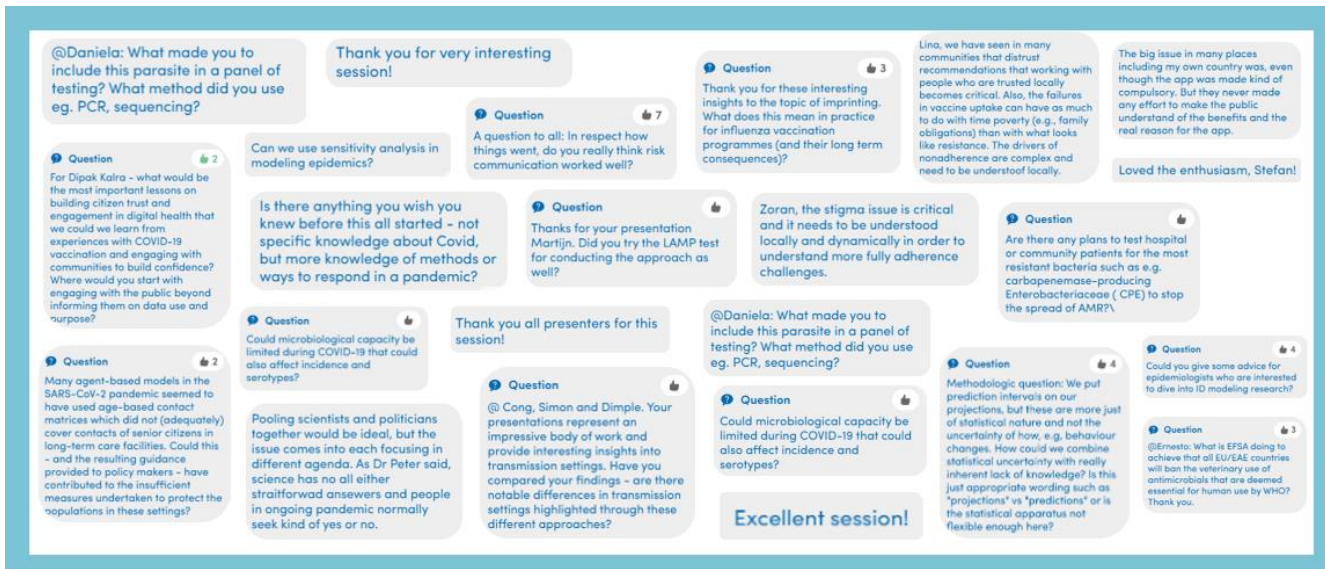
@Daniela: What made you to include this parasite in a panel of testing? What method did you use eg. PCR, sequencing?

Thank you for very interesting session!

Question 7
A question to all: In respect how things went, do you really think risk communication worked well?

Question 3
Thank you for these interesting insights to the topic of imprinting. What does this mean in practice for influenza vaccination programmes (and their long term consequences)?

Lina, we have seen in many communities that distrust recommendations that working with people who are trusted locally becomes critical. Also, the failures in vaccine uptake can have as much to do with time poverty (e.g., family obligations) than with what looks like resistance. The drivers of nonadherence are complex and need to be understoof locally.

The big issue in many places including my own country was, even though the app was made kind of compulsory. But they never made any effort to make the public understand of the benefits and the real reason for the app.

Loved the enthusiasm, Stefan!

Can we use sensitivity analysis in modeling epidemics?

Question 2
For Dipak Kalra - what would be the most important lessons on building citizen trust and engagement in digital health that we could we learn from experiences with COVID-19 vaccination and engaging with communities to build confidence? Where would you start with engaging with the public beyond informing them on data use and purpose?

Is there anything you wish you knew before this all started - not specific knowledge about Covid, but more knowledge of methods or ways to respond in a pandemic?

Question
Thanks for your presentation Martijn. Did you try the LAMP test for conducting the approach as well?

Zoran, the stigma issue is critical and it needs to be understood locally and dynamically in order to understand more fully adherence challenges.

Question
Are there any plans to test hospital or community patients for the most resistant bacteria such as e.g. carbapenemase-producing Enterobacteriaceae ( CPE) to stop the spread of AMR?\

Question
Could microbiological capacity be limited during COVID-19 that could also affect incidence and serotypes?

Thank you all presenters for this session!

@Daniela: What made you to include this parasite in a panel of testing? What method did you use eg. PCR, sequencing?

Question 2
Many agent-based models in the SARS-CoV-2 pandemic seemed to have used age-based contact matrices which did not (adequately) cover contacts of senior citizens in long-term care facilities. Could this - and the resulting guidance provided to policy makers - have contributed to the insufficient measures undertaken to protect the populations in these settings?

Pooling scientists and politicians together would be ideal, but the issue comes into each focusing in different agenda. As Dr Peter said, science has no all either straitforwad answers and people in ongoing pandemic normally seek kind of yes or no.

Question
@ Cong, Simon and Dimple. Your presentations represent an impressive body of work and provide interesting insights into transmission settings. Have you compared your findings - are there notable differences in transmission settings highlighted through these different approaches?

Question
Could microbiological capacity be limited during COVID-19 that could also affect incidence and serotypes?

Excellent session!

Question 4
Methodologic question: We put prediction intervals on our projections, but these are more just of statistical nature and not the uncertainty of how, e.g, behaviour changes. How could we combine statistical uncertainty with really inherent lack of knowledge? Is this just appropriate wording such as "projections" vs "predictions" or is the statistical apparatus not flexible enough here?

Question 4
Could you give some advice for epidemiologists who are interested to dive into ID modeling research?

Question 3
@Ernesto: What is EFSA doing to achieve that all EU/EAE countries will ban the veterinary use of antimicrobials that are deemed essential for human use by WHO? Thank you.